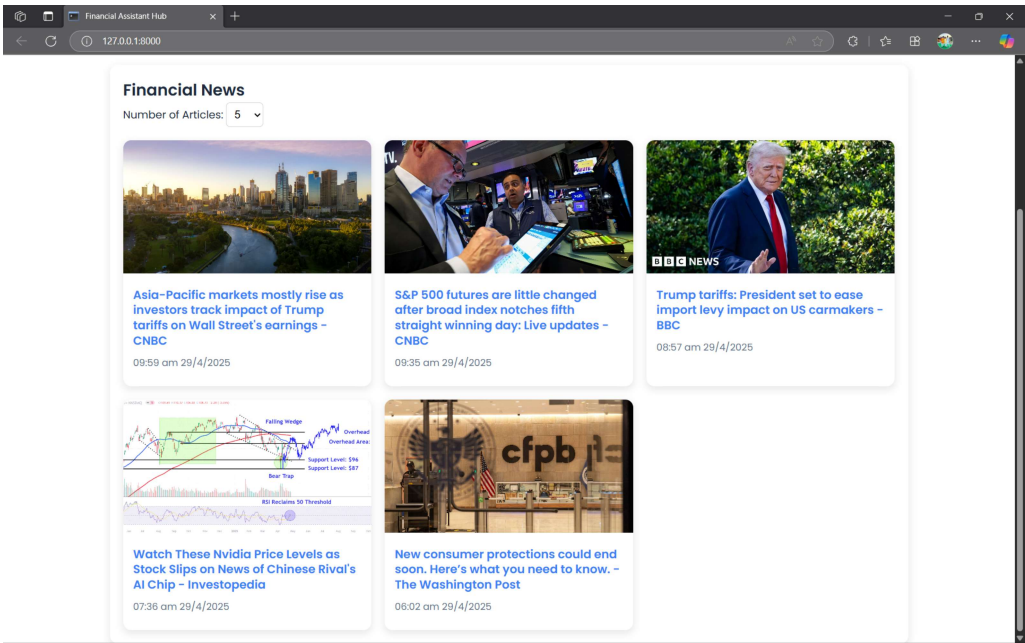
Financial Assistant Hub

127.0.0.1:8000

Financial News

Number of Articles: 5

Asia-Pacific markets mostly rise as investors track impact of Trump tariffs on Wall Street's earnings - CNBC

09:59 am 29/4/2025

S&P 500 futures are little changed after broad index notches fifth straight winning day: Live updates - CNBC

09:35 am 29/4/2025

BBC NEWS

Trump tariffs: President set to ease import levy impact on US carmakers - BBC

08:57 am 29/4/2025

Falling Wedge

Overhead

Overhead Area

Support Level: $96

Support Level: $87

Bear Trap

RSI Reclaims 50 Threshold

Watch These Nvidia Price Levels as Stock Slips on News of Chinese Rival's AI Chip - Investopedia

07:36 am 29/4/2025

cfpb

New consumer protections could end soon. Here's what you need to know. - The Washington Post

06:02 am 29/4/2025